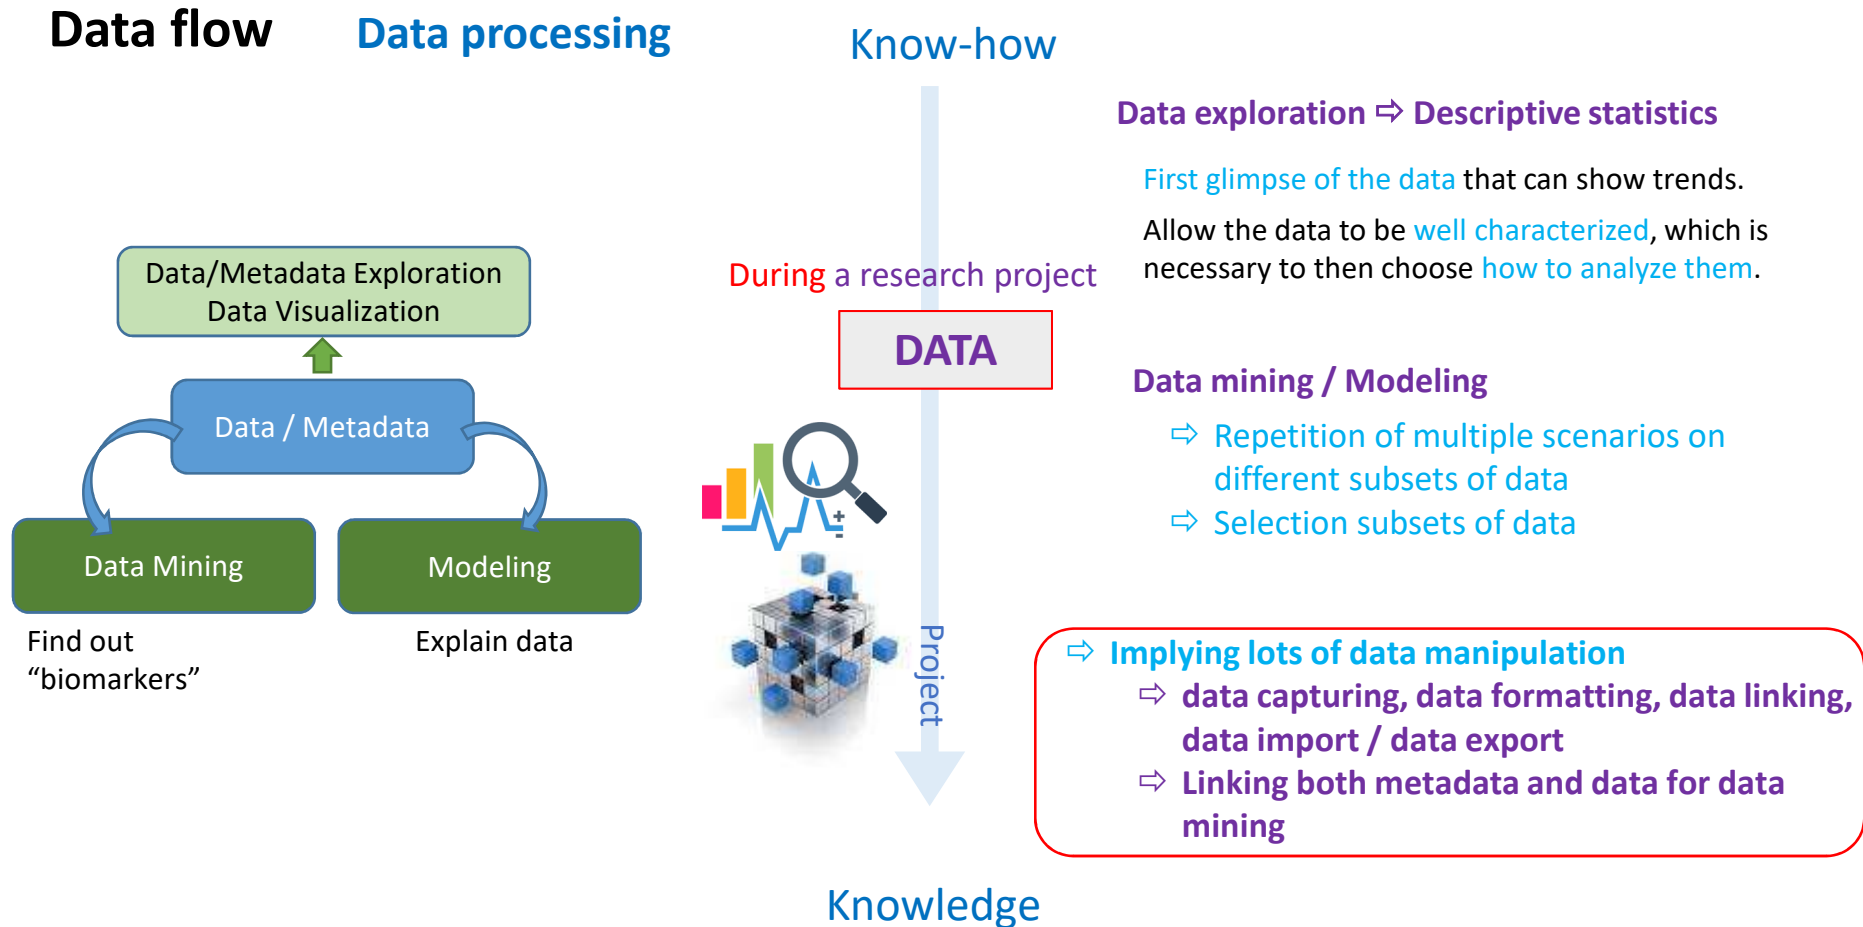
Data flow

Data processing

Know-how

Data/Metadata Exploration
Data Visualization

Data / Metadata

Data Mining

Modeling

Find out "biomarkers"

Explain data

During a research project

DATA

Project

Knowledge

Data exploration ⇨ Descriptive statistics

First glimpse of the data that can show trends.

Allow the data to be well characterized, which is necessary to then choose how to analyze them.

Data mining / Modeling

⇨ Repetition of multiple scenarios on different subsets of data

⇨ Selection subsets of data

⇨ Implying lots of data manipulation

⇨ data capturing, data formatting, data linking, data import / data export

⇨ Linking both metadata and data for data mining